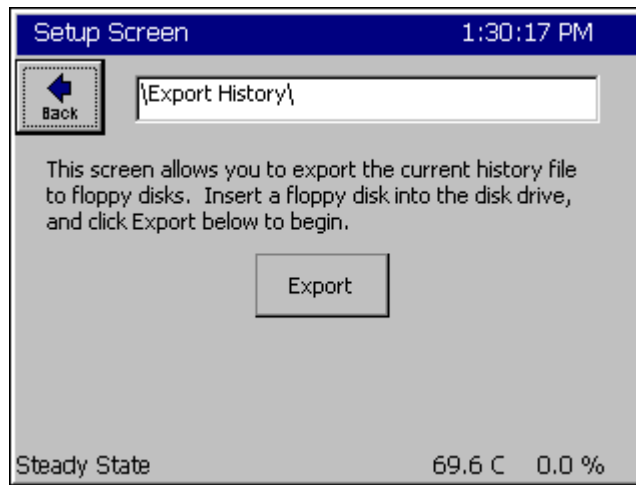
Setup Screen 1:30:17 PM

Back

\Export History\

This screen allows you to export the current history file to floppy disks. Insert a floppy disk into the disk drive, and click Export below to begin.

Export

Steady State 69.6 C 0.0 %